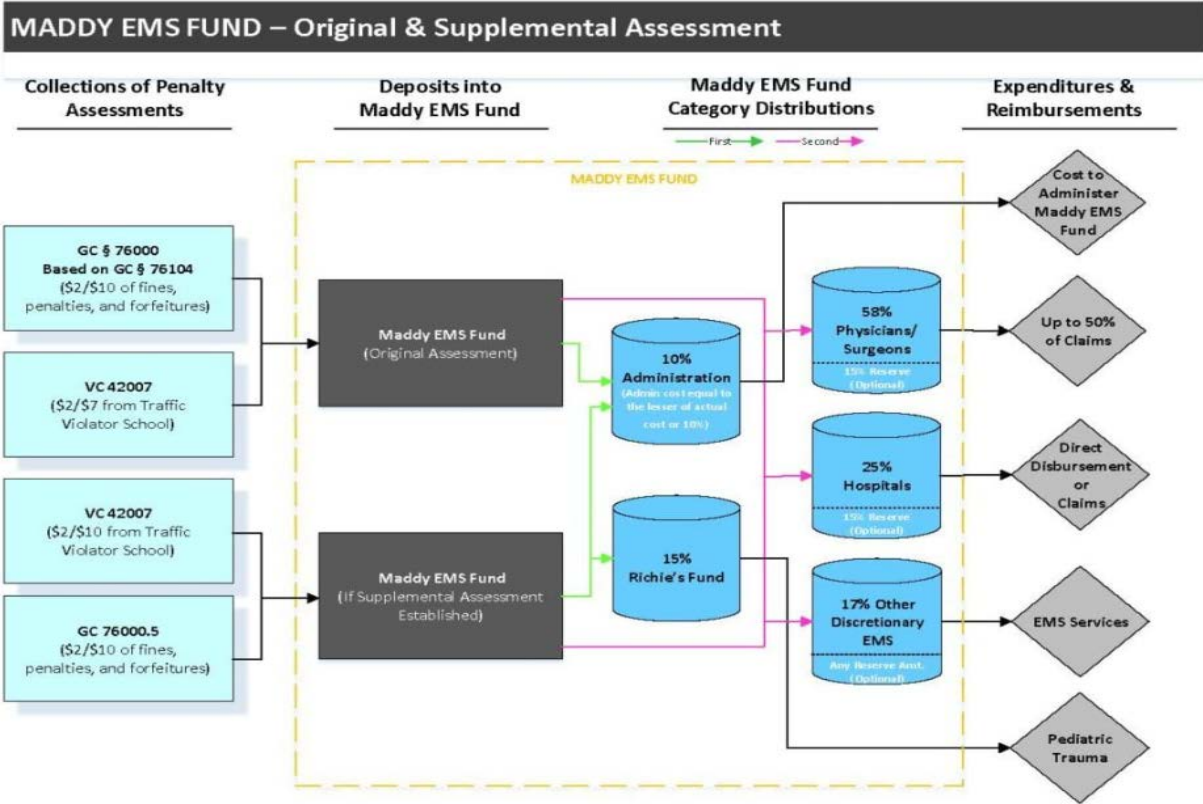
MADDY EMS FUND – Original & Supplemental Assessment

Collections of Penalty Assessments

Deposits into Maddy EMS Fund

Maddy EMS Fund Category Distributions

Expenditures & Reimbursements

First

Second

MADDY EMS FUND

GC § 76000
Based on GC § 76104
(\$2/\$10 of fines, penalties, and forfeitures)

VC 42007
(\$2/\$7 from Traffic Violator School)

VC 42007
(\$2/\$10 from Traffic Violator School)

GC 76000.5
(\$2/\$10 of fines, penalties, and forfeitures)

Maddy EMS Fund
(Original Assessment)

Maddy EMS Fund
(If Supplemental Assessment Established)

10%
Administration
(Admin cost equal to the lesser of actual cost or 10%)

15%
Richie's Fund

58%
Physicians/ Surgeons
15% Reserve (Optional)

25%
Hospitals
15% Reserve (Optional)

17% Other Discretionary EMS
Any Reserve Amt. (Optional)

Cost to Administer Maddy EMS Fund

Up to 50% of Claims

Direct Disbursement or Claims

EMS Services

Pediatric Trauma